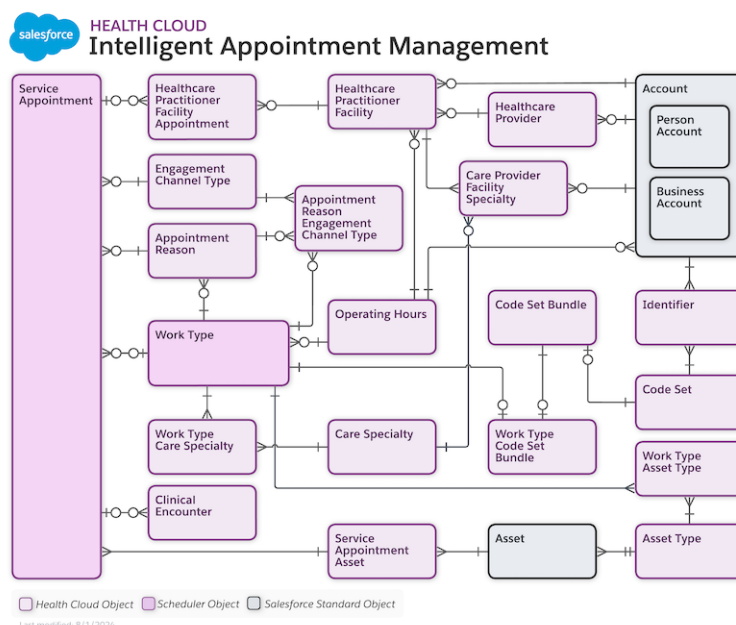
salesforce

HEALTH CLOUD
Intelligent Appointment Management

Service Appointment

Healthcare Practitioner Facility Appointment

Healthcare Practitioner Facility

Healthcare Provider

Account

Person Account

Business Account

Engagement Channel Type

Appointment Reason Engagement Channel Type

Care Provider Facility Specialty

Appointment Reason

Work Type

Operating Hours

Code Set Bundle

Identifier

Code Set

Work Type Care Specialty

Care Specialty

Work Type Code Set Bundle

Work Type Asset Type

Clinical Encounter

Service Appointment Asset

Asset

Asset Type

Health Cloud Object
Scheduler Object
Salesforce Standard Object

Last modified: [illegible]